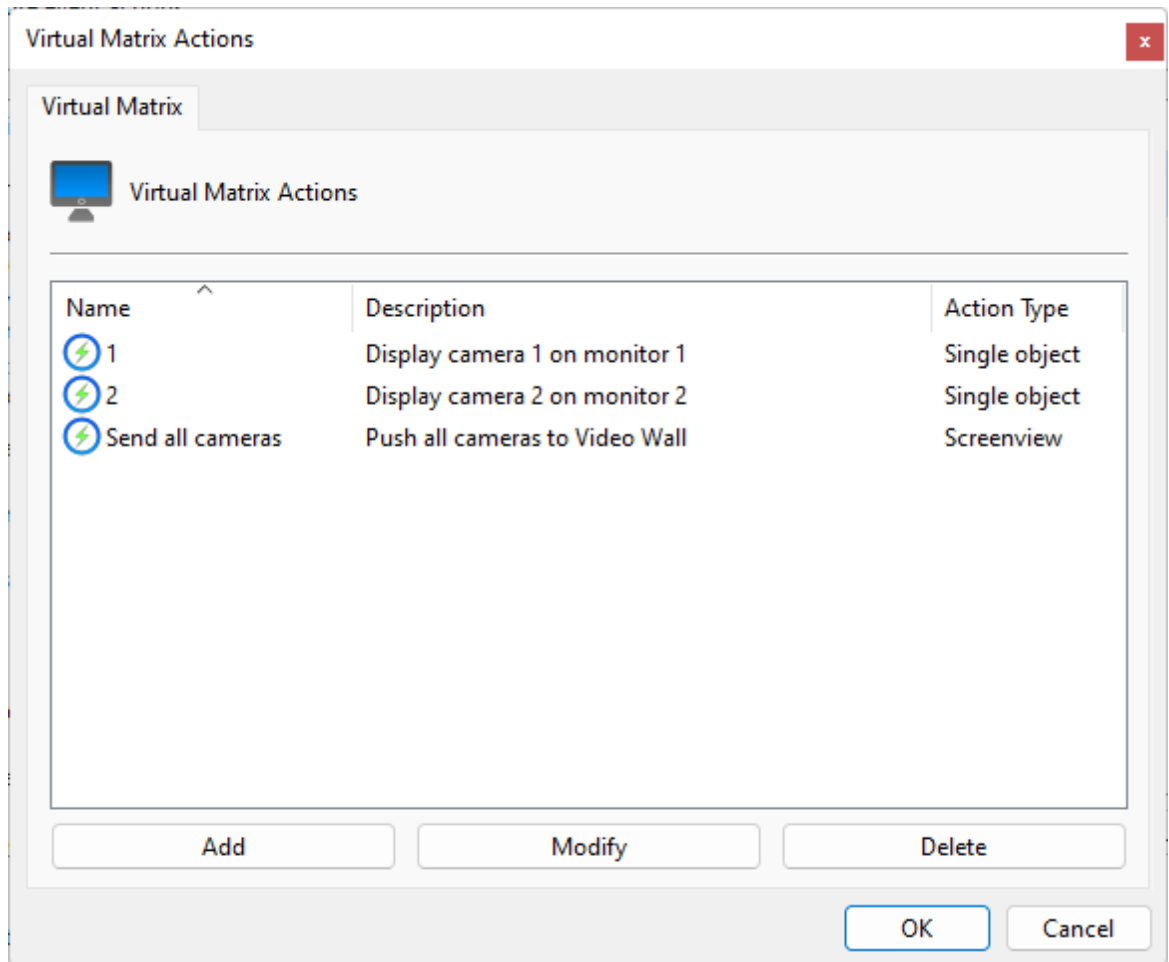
Virtual Matrix Actions

x

Virtual Matrix

Virtual Matrix Actions

| Name | Description | Action Type |
|---|---|---|
| 1 | Display camera 1 on monitor 1 | Single object |
| 2 | Display camera 2 on monitor 2 | Single object |
| Send all cameras | Push all cameras to Video Wall | Screenview |

Add

Modify

Delete

OK

Cancel